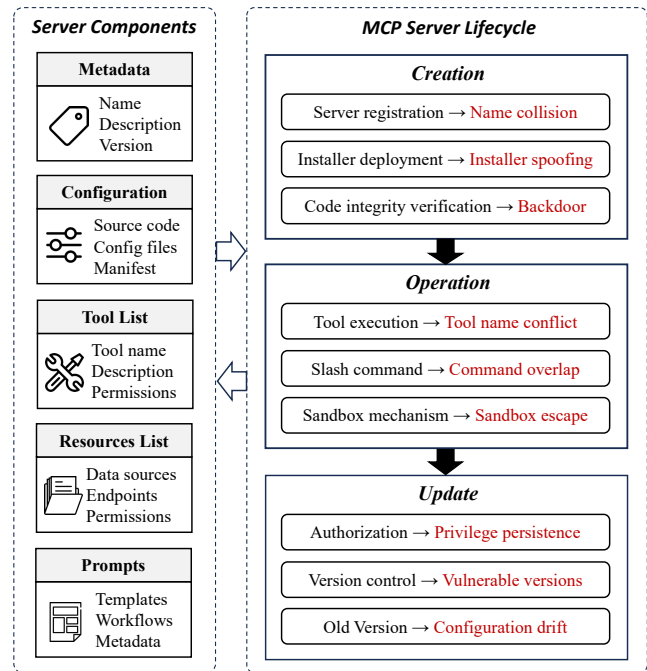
Server Components

Metadata
Name
Description
Version

Configuration
Source code
Config files
Manifest

Tool List
Tool name
Description
Permissions

Resources List
Data sources
Endpoints
Permissions

Prompts
Templates
Workflows
Metadata

MCP Server Lifecycle

Creation
Server registration → Name collision
Installer deployment → Installer spoofing
Code integrity verification → Backdoor

Operation
Tool execution → Tool name conflict
Slash command → Command overlap
Sandbox mechanism → Sandbox escape

Update
Authorization → Privilege persistence
Version control → Vulnerable versions
Old Version → Configuration drift